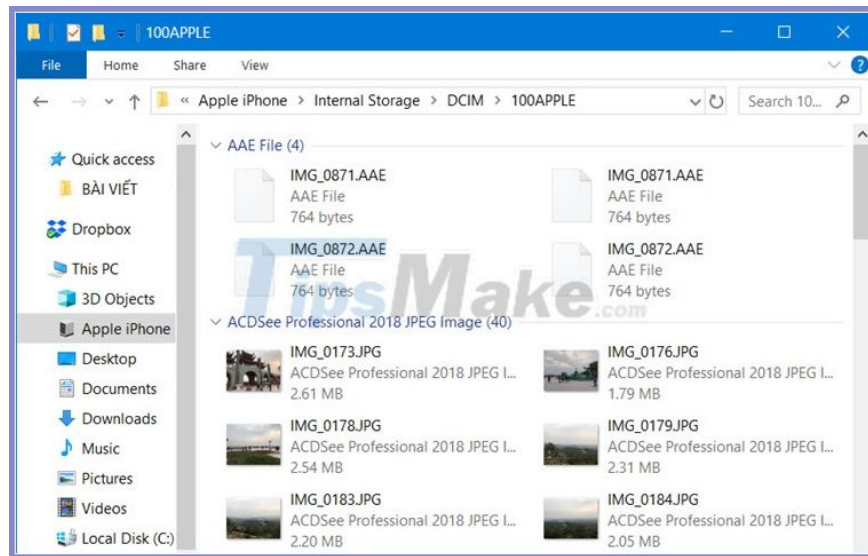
100APPLE

File Home Share View

« Apple iPhone > Internal Storage > DCIM > 100APPLE

Search 10...

Quick access
BÀI VIẾT
Dropbox
This PC
3D Objects
Apple iPhone
Desktop
Documents
Downloads
Music
Pictures
Videos
Local Disk (C:)

AAE File (4)

IMG_0871.AAE
AAE File
764 bytes

IMG_0871.AAE
AAE File
764 bytes

IMG_0872.AAE
AAE File
764 bytes

IMG_0872.AAE
AAE File
764 bytes

TipsMake.com

ACDSee Professional 2018 JPEG Image (40)

IMG_0173.JPG
ACDSee Professional 2018 JPEG I...
2.61 MB

IMG_0176.JPG
ACDSee Professional 2018 JPEG I...
1.79 MB

IMG_0178.JPG
ACDSee Professional 2018 JPEG I...
2.54 MB

IMG_0179.JPG
ACDSee Professional 2018 JPEG I...
2.31 MB

IMG_0183.JPG
ACDSee Professional 2018 JPEG I...
2.20 MB

IMG_0184.JPG
ACDSee Professional 2018 JPEG I...
2.05 MB